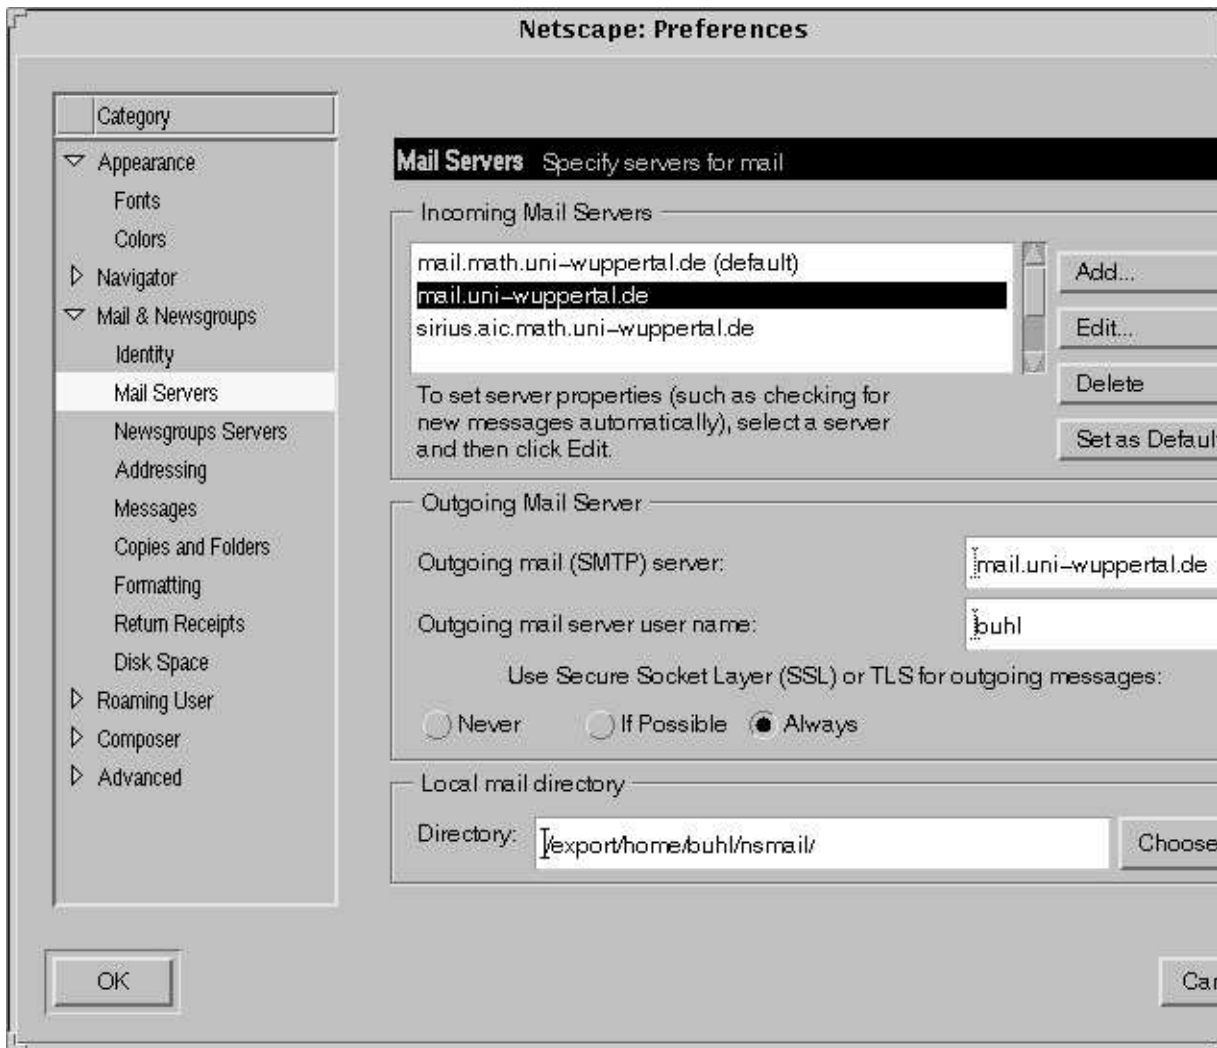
Netscape: Preferences

Category

Appearance
Fonts
Colors
Navigator
Mail & Newsgroups
Identity
Mail Servers
Newsgroups Servers
Addressing
Messages
Copies and Folders
Formatting
Return Receipts
Disk Space
Roaming User
Composer
Advanced

Mail Servers Specify servers for mail

Incoming Mail Servers

mail.math.uni-wuppertal.de (default)
mail.uni-wuppertal.de
sirius.aic.math.uni-wuppertal.de

Add...
Edit...
Delete
Set as Defaul

To set server properties (such as checking for new messages automatically), select a server and then click Edit.

Outgoing Mail Server

Outgoing mail (SMTP) server: mail.uni-wuppertal.de

Outgoing mail server user name: buhl

Use Secure Socket Layer (SSL) or TLS for outgoing messages:

Never If Possible Always

Local mail directory

Directory: /export/home/buhl/nsmail/

Choose

OK

Ca